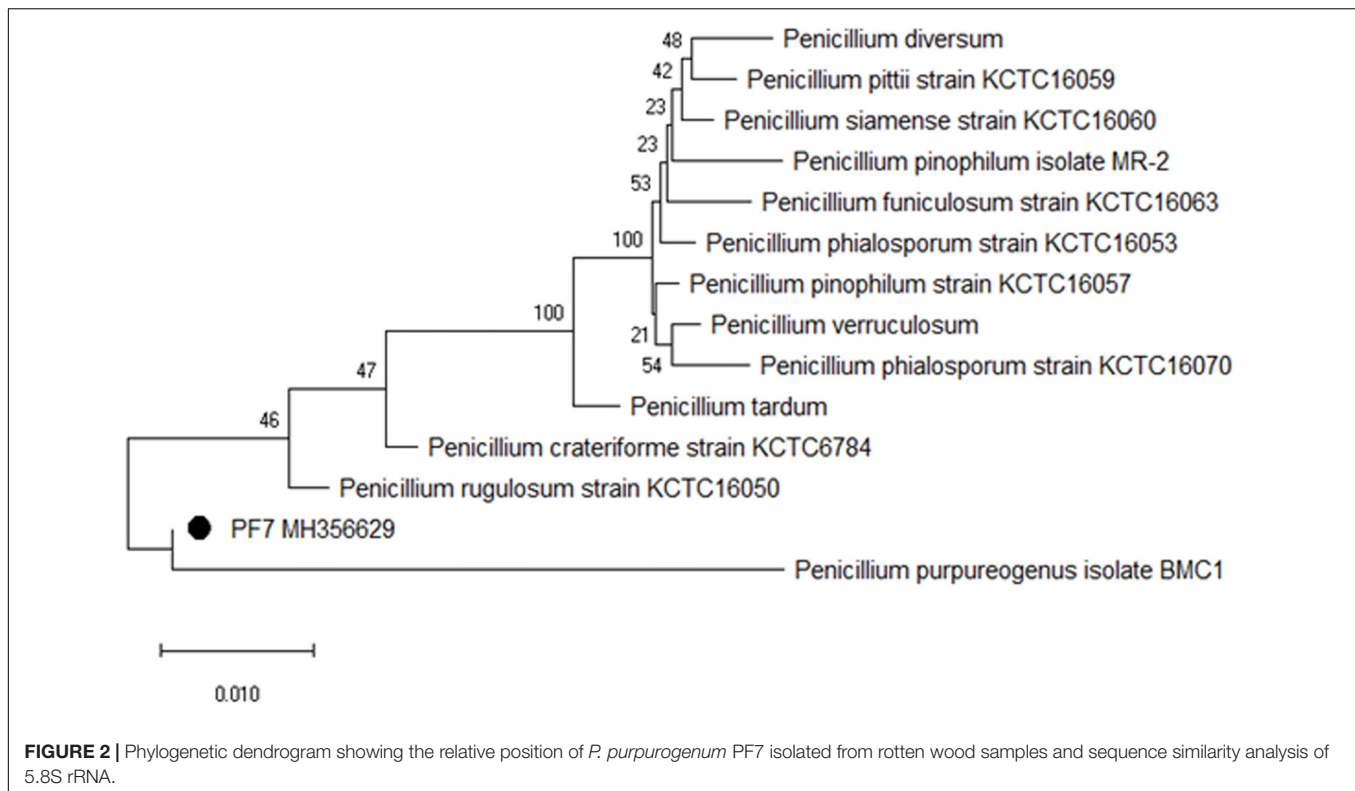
48
Penicillium diversum
42
Penicillium pittii strain KCTC16059
23
Penicillium siamense strain KCTC16060
23
Penicillium pinophilum isolate MR-2
53
Penicillium funiculosum strain KCTC16063
100
Penicillium phialosporum strain KCTC16053
Penicillium pinophilum strain KCTC16057
100
21
Penicillium verruculosum
54
Penicillium phialosporum strain KCTC16070
47
Penicillium tardum
46
Penicillium crateriforme strain KCTC6784
Penicillium rugulosum strain KCTC16050
PF7 MH356629
Penicillium purpureogenus isolate BMC1

0.010

**FIGURE 2 |** Phylogenetic dendrogram showing the relative position of *P. purpurogenum* PF7 isolated from rotten wood samples and sequence similarity analysis of 5.8S rRNA.